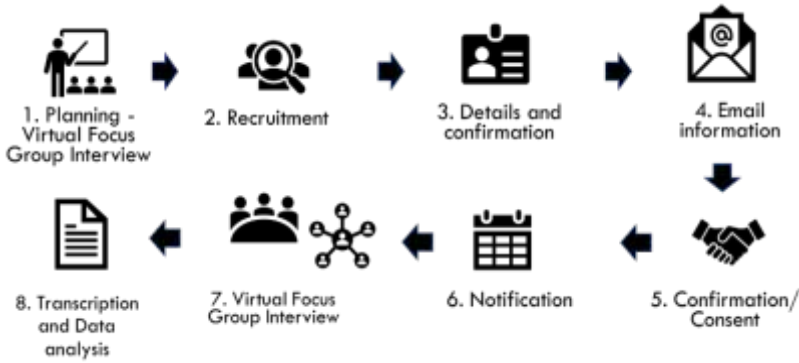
1. Planning - Virtual Focus Group Interview

2. Recruitment

3. Details and confirmation

4. Email information

5. Confirmation/ Consent

6. Notification

7. Virtual Focus Group Interview

8. Transcription and Data analysis